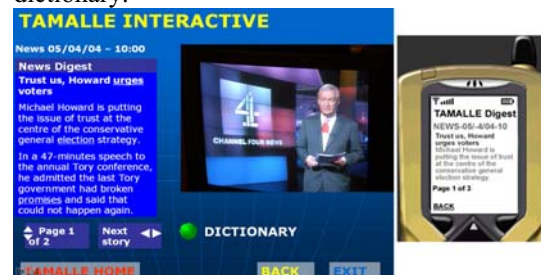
dictionary.

TAMALLE INTERACTIVE

News 05/04/04 – 10:00

News Digest

Trust us, Howard urges voters

Michael Howard is putting the issue of trust at the centre of the conservative general election strategy.

In a 47-minutes speech to the annual Tory conference, he admitted the last Tory government had broken promises and said that could not happen again.

4

CHANNEL FOUR NEWS

Page 1 of 2

Next story

DICTIONARY

TAMALLE HOME

BACK

EXIT

TAMALLE Digest

NEWS-05/-4/04-10

Trust us, Howard urges voters

Michael Howard is putting the issue of trust at the centre of the conservative general election strategy.

Page 1 of 3

BACK